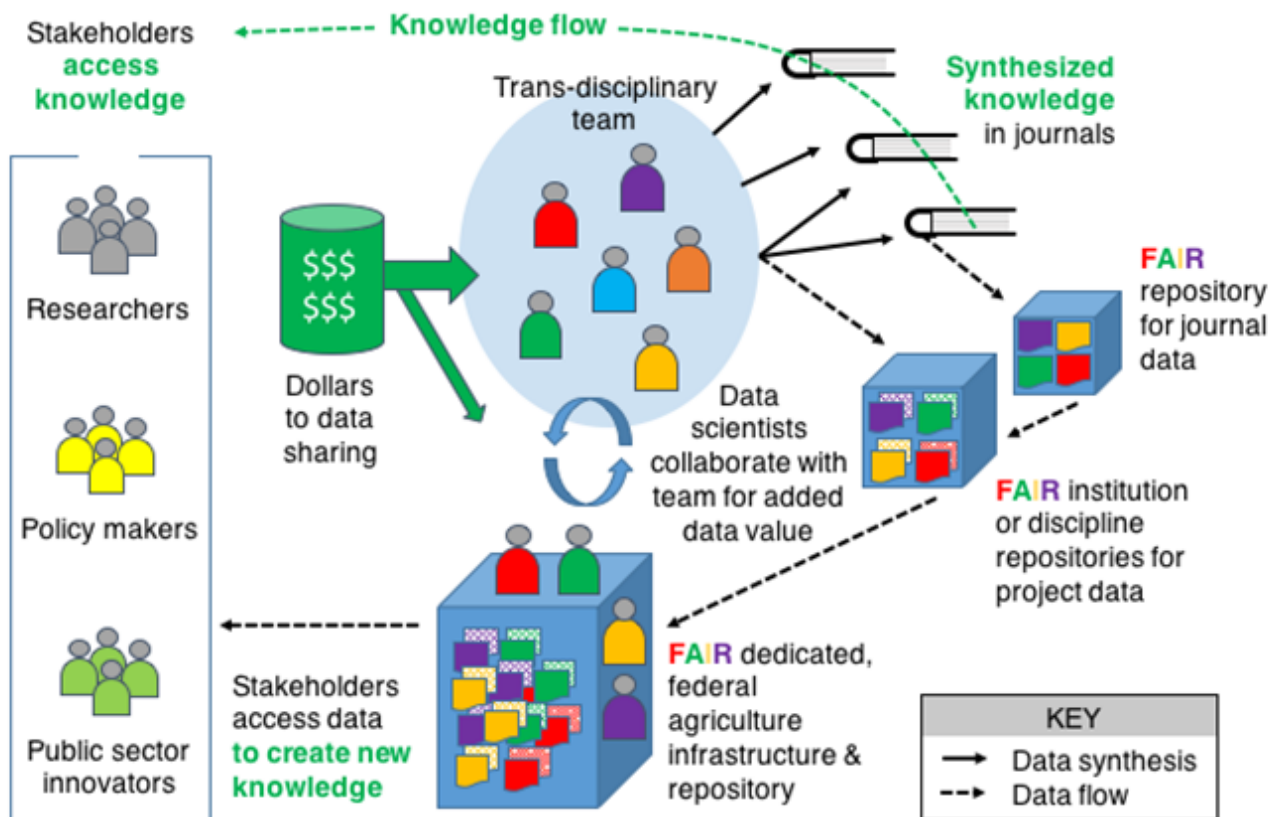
Stakeholders access knowledge

Knowledge flow

Trans-disciplinary team

Synthesized knowledge in journals

Researchers

Policy makers

Public sector innovators

$$$ $$$

Dollars to data sharing

FAIR repository for journal data

Data scientists collaborate with team for added data value

FAIR institution or discipline repositories for project data

FAIR dedicated, federal agriculture infrastructure & repository

Stakeholders access data to create new knowledge

KEY
Data synthesis
Data flow